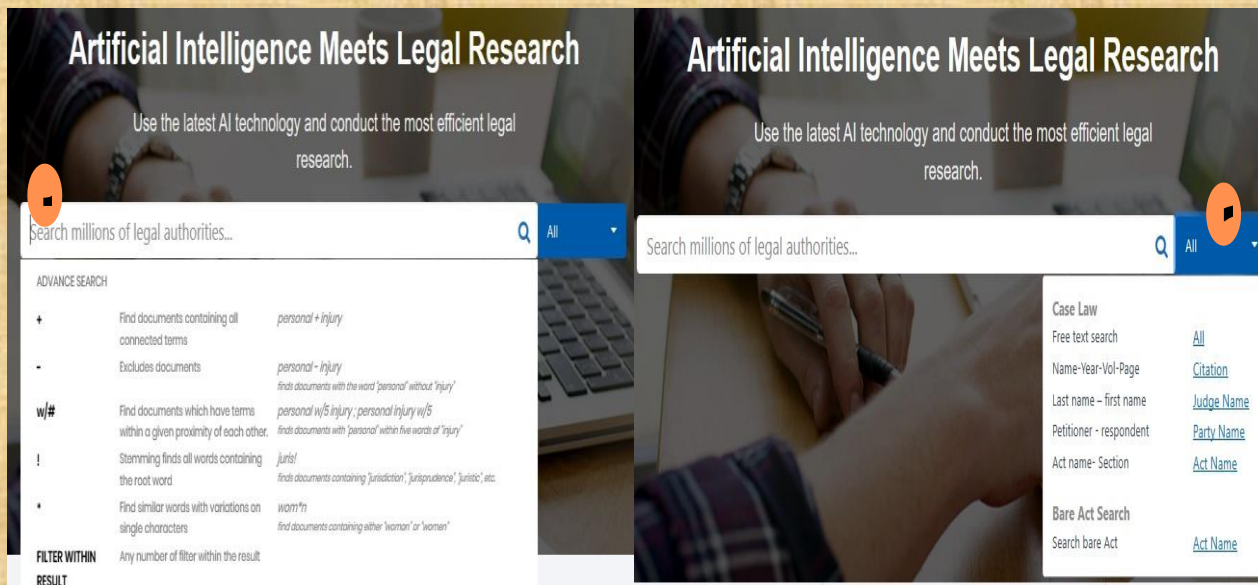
Artificial Intelligence Meets Legal Research

Use the latest AI technology and conduct the most efficient legal research.

Search millions of legal authorities...

All

ADVANCE SEARCH

| | | |
|---|---|---|
| + | Find documents containing all connected terms | personal + injury |
| - | Excludes documents | personal - injury finds documents with the word "personal" without "injury" |
| w/# | Find documents which have terms within a given proximity of each other. | personal w/5 injury ; personal injury w/5 finds documents with "personal" within five words of "injury" |
| ! | Stemming finds all words containing the root word | juris! finds documents containing "jurisdiction", "jurisprudence", "juristic", etc. |
| * | Find similar words with variations on single characters | wom*n find documents containing either "woman" or "women" |
| FILTER WITHIN RESULT | Any number of filter within the result | |

Artificial Intelligence Meets Legal Research

Use the latest AI technology and conduct the most efficient legal research.

Search millions of legal authorities...

All

Case Law

| | |
|---|---|
| Free text search | All |
| Name-Year-Vol-Page | Citation |
| Last name – first name | Judge Name |
| Petitioner - respondent | Party Name |
| Act name- Section | Act Name |

Bare Act Search

| | |
|---|---|
| Search bare Act | Act Name |